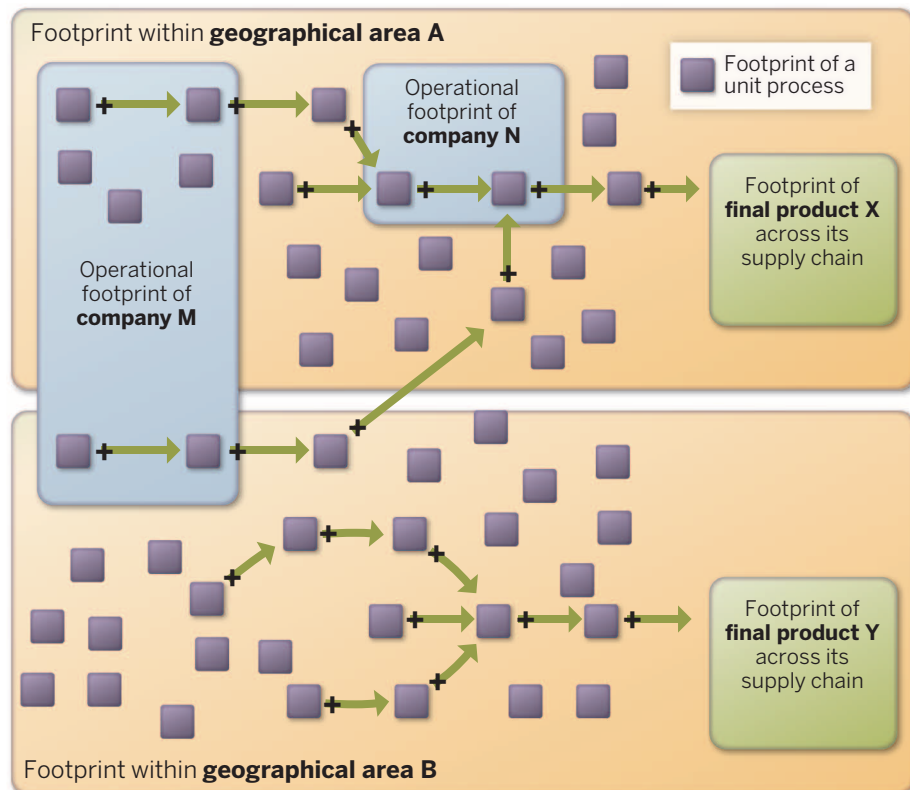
Footprint within **geographical area A**

Footprint of a unit process

Operational footprint of **company N**

Footprint of **final product X** across its supply chain

Operational footprint of **company M**

Footprint of **final product Y** across its supply chain

Footprint within **geographical area B**